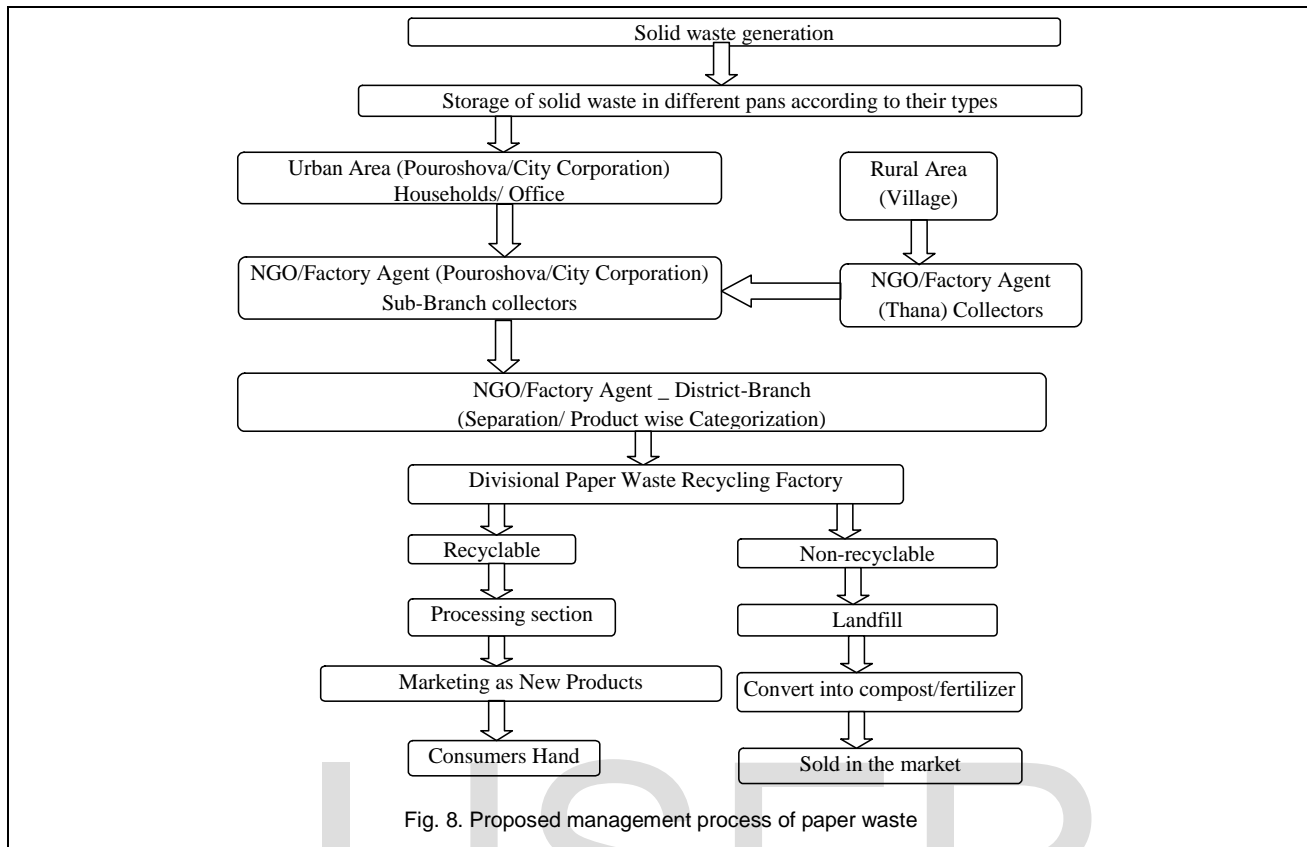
Solid waste generation

Storage of solid waste in different pans according to their types

Urban Area (Pouroshova/City Corporation) Households/ Office

Rural Area (Village)

NGO/Factory Agent (Pouroshova/City Corporation) Sub-Branch collectors

NGO/Factory Agent (Thana) Collectors

NGO/Factory Agent _ District-Branch (Separation/ Product wise Categorization)

Divisional Paper Waste Recycling Factory

Recyclable

Processing section

Marketing as New Products

Consumers Hand

Non-recyclable

Landfill

Convert into compost/fertilizer

Sold in the market

Fig. 8. Proposed management process of paper waste

IJSER